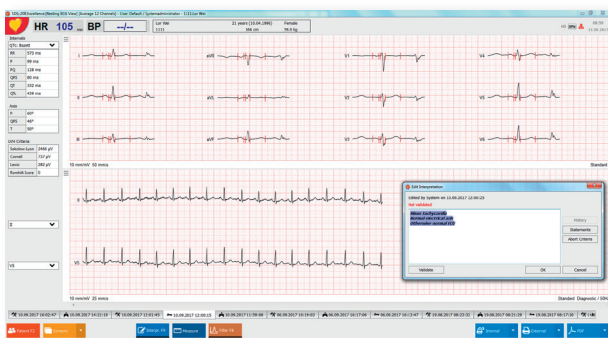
SDS-200 [Resting ECG View] [Average 12 Channels] - User Default | Systemadministrator - 1111 Lier Wei

HR 105 bpm BP --/--

Lier Wei
1111

21 years [10.04.1996]
166 cm

Female
78.0 kg

Intervals

| QTc: Bazett | |
|---|---|
| RR | 575 ms |
| P | 98 ms |
| PQ | 128 ms |
| QRS | 80 ms |
| QT | 332 ms |
| QTc | 438 ms |

Axis

| P | 69° |
|---|---|
| QRS | 45° |
| T | 50° |

LVH Criteria

| Sokolow-Lyon | 2440 µV |
|---|---|
| Cornell | 737 µV |
| Lewis | 282 µV |
| Romhilt Score | 0 |

I
II
III
aVR
aVL
aVF
V1
V2
V3
V4
V5
V6

10 mm/mV 50 mm/s

Standard

II

V5

10 mm/mV 25 mm/s

Standard Diagnostic / 50Hz

Edit Interpretation

Edited by System on 10.09.2017 12:00:23

Not validated

Sinus tachycardia
Normal P-R/P-R axis
Otherwise normal ECG

History
Statements
Abort Criteria

Validate

OK
Cancel

10.09.2017 16:02:47
10.09.2017 14:11:19
10.09.2017 12:01:45
10.09.2017 12:00:15
10.09.2017 11:59:08
06.09.2017 16:19:03
06.09.2017 16:17:00
06.09.2017 16:13:47
19.06.2017 08:23:32
19.06.2017 08:21:29
19.06.2017 08:17:39

Patient F2
Compare
Interpr. F4
Measure
Filter F6
Internal
External
PDF